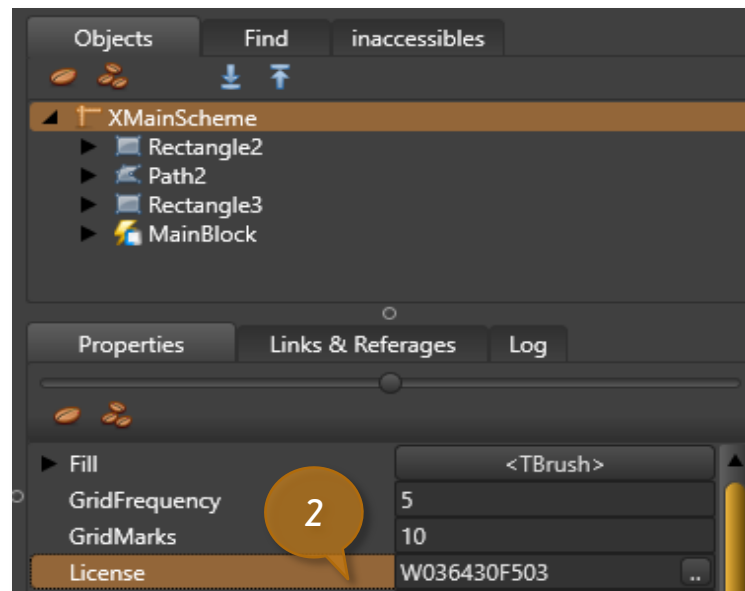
Objects Find inaccessibles

XMainScheme
Rectangle2
Path2
Rectangle3
MainBlock

Properties Links & Referages Log

| Fill | <TBrush> |
|---|---|
| GridFrequency | 5 |
| GridMarks | 10 |
| License | W036430F503 .. |

2